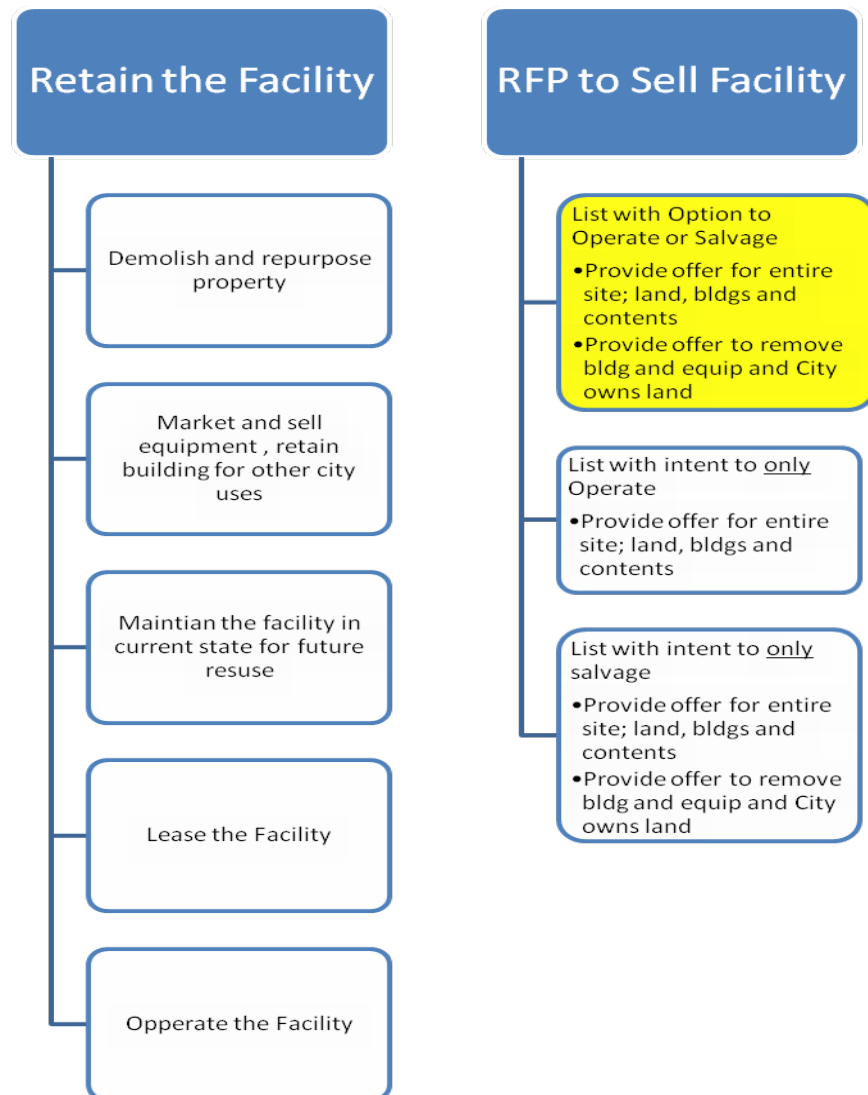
Retain the Facility

Demolish and repurpose property

Market and sell equipment , retain building for other city uses

Maintian the facility in current state for future resuse

Lease the Facility

Opperate the Facility

RFP to Sell Facility

List with Option to Operate or Salvage
•Provide offer for entire site; land, bldgs and contents
•Provide offer to remove bldg and equip and City owns land

List with intent to only Operate
•Provide offer for entire site; land, bldgs and contents

List with intent to only salvage
•Provide offer for entire site; land, bldgs and contents
•Provide offer to remove bldg and equip and City owns land